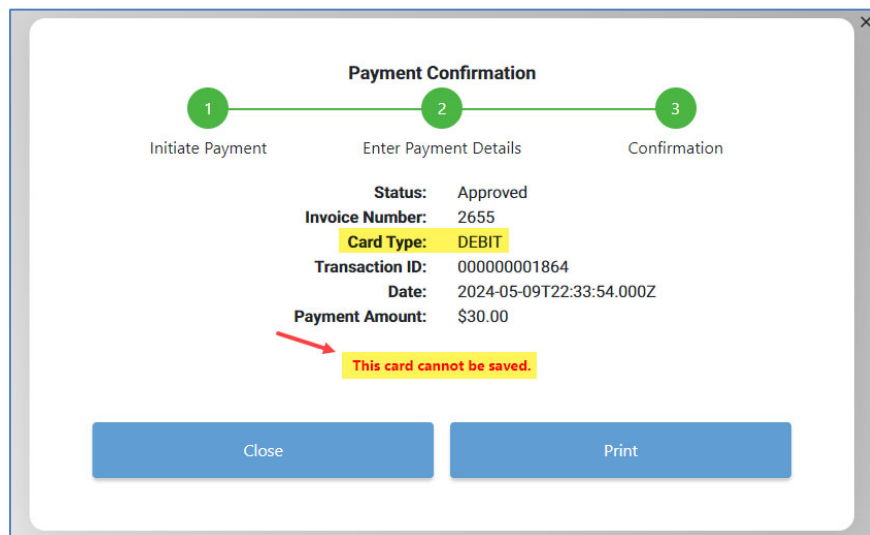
Payment Confirmation

1 Initiate Payment

2 Enter Payment Details

3 Confirmation

| | |
|---|---|
| Status: | Approved |
| Invoice Number: | 2655 |
| Card Type: | DEBIT |
| Transaction ID: | 000000001864 |
| Date: | 2024-05-09T22:33:54.000Z |
| Payment Amount: | \$30.00 |

This card cannot be saved.

Close

Print